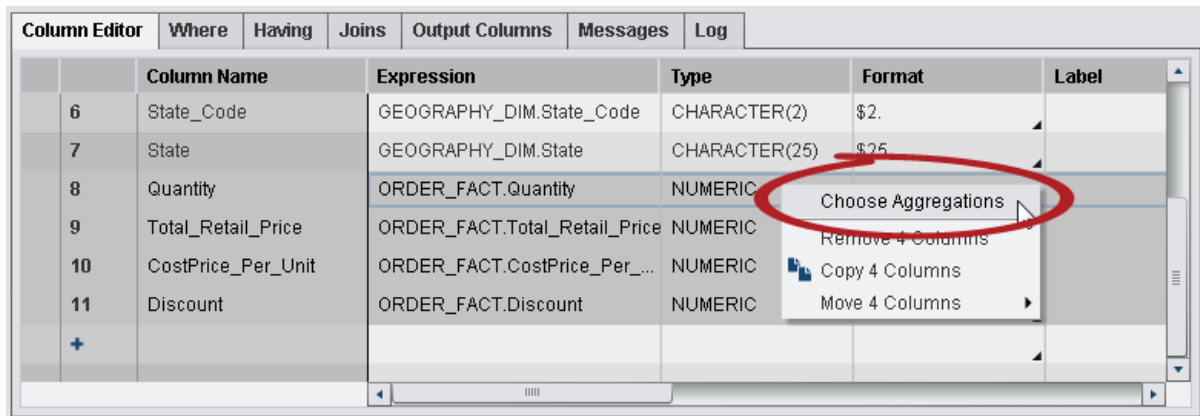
Column Editor | Where | Having | Joins | Output Columns | Messages | Log

| | Column Name | Expression | Type | Format | Label |
|---|---|---|---|---|---|
| 6 | State_Code | GEOGRAPHY_DIM.State_Code | CHARACTER(2) | $2. | |
| 7 | State | GEOGRAPHY_DIM.State | CHARACTER(25) | $25 | |
| 8 | Quantity | ORDER_FACT.Quantity | NUMERIC | | |
| 9 | Total_Retail_Price | ORDER_FACT.Total_Retail_Price | NUMERIC | | |
| 10 | CostPrice_Per_Unit | ORDER_FACT.CostPrice_Per_... | NUMERIC | | |
| 11 | Discount | ORDER_FACT.Discount | NUMERIC | | |
| + | | | | | |

Choose Aggregations
Remove 4 Columns
Copy 4 Columns
Move 4 Columns